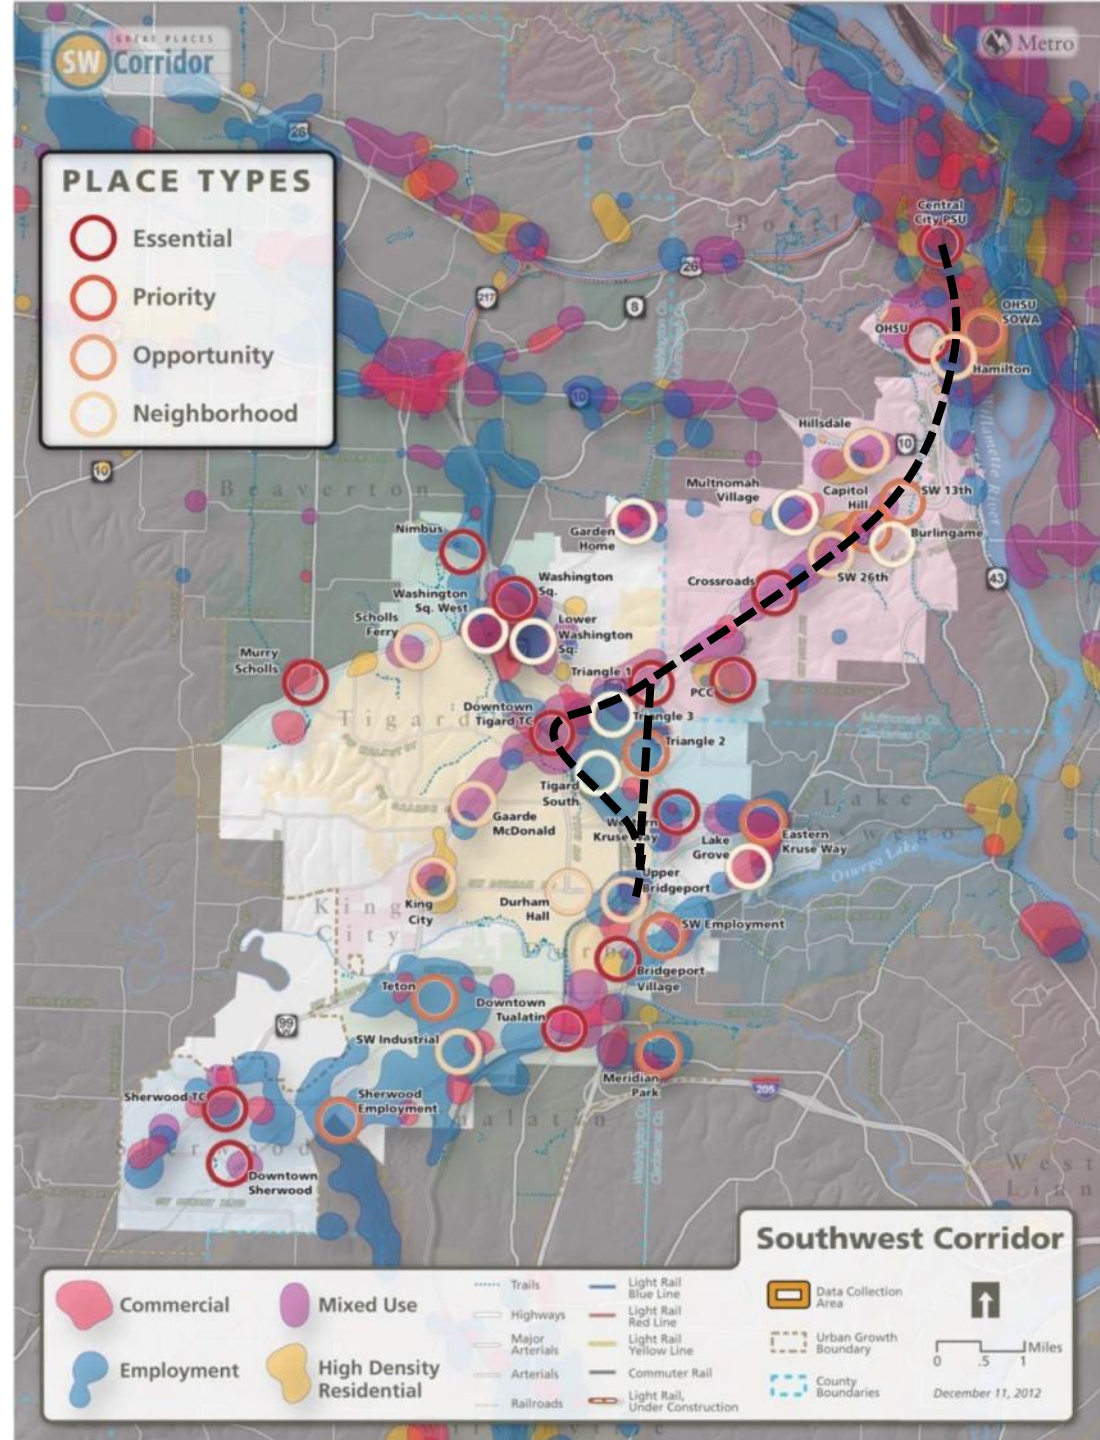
GREAT PLACES SW Corridor

Metro

PLACE TYPES
Essential
Priority
Opportunity
Neighborhood

Central City PSU
OHSU
OHSU SOWA
Hamilton
Hillsdale
Multnomah Village
Capitol Hill
SW 13th
Burlingame
Garden Home
Crossroads
SW 26th
Beaverton
Nimbus
Washington Sq.
Washington Sq. West
Scholls Ferry
Lower Washington Sq.
Murry Scholls
Triangle 1
Downtown Tigard TC
Triangle 3
PCC
Triangle 2
Tigard
Tigard South
Gaarde McDonald
W Kruse Way
Lake Grove
Eastern Kruse Way
Lake Oswego
King City
Durham Hall
Upper Bridgeport
SW Employment
Bridgeport Village
Teton
Downtown Tualatin
SW Industrial
Meridian Park
Sherwood TC
Sherwood Employment
Downtown Sherwood
Tualatin
West Linn
Portland

26
217
8
10
43
99
205

Southwest Corridor

Commercial
Mixed Use
Employment
High Density Residential

Trails
Highways
Major Arterials
Arterials
Railroads
Light Rail Blue Line
Light Rail Red Line
Light Rail Yellow Line
Commuter Rail
Light Rail, Under Construction
Data Collection Area
Urban Growth Boundary
County Boundaries

0 .5 1 Miles
December 11, 2012